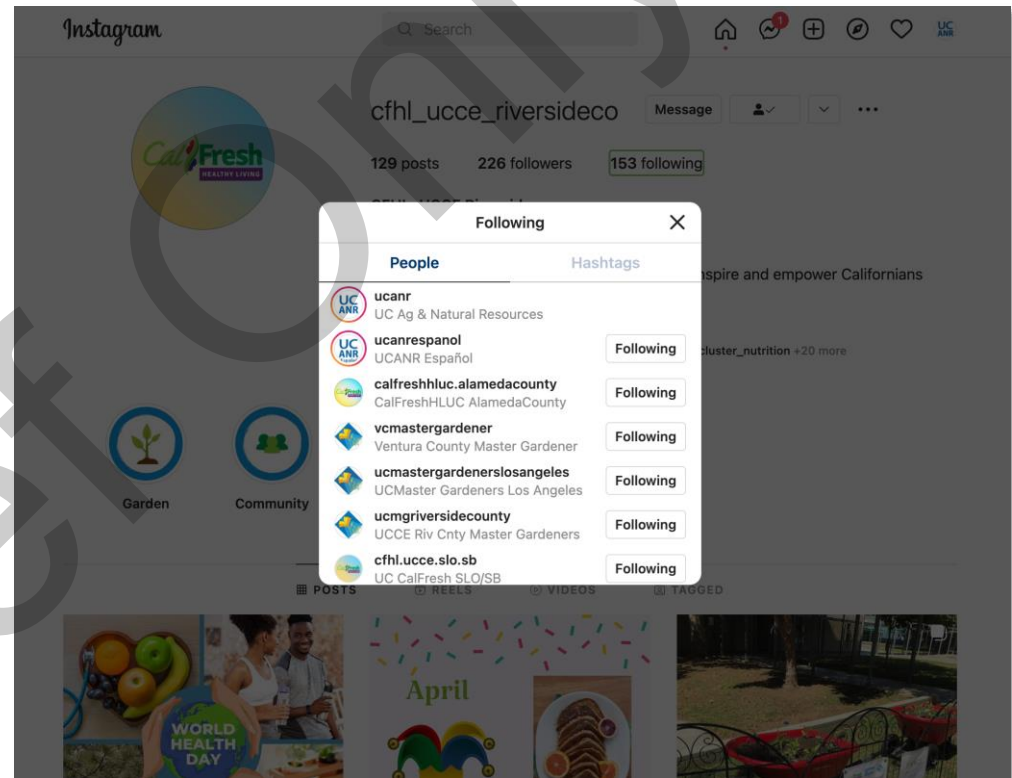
Instagram

Search

1

UC ANR

CalFresh HEALTHY LIVING

cfhl_ucce_riversideco Message

129 posts 226 followers 153 following

Following

People Hashtags

nspire and empower Californians

cluster_nutrition +20 more

UC ANR ucanr
UC Ag & Natural Resources

UC ANR ucanrespanol
UCANR Español
Following

calfreshhluc.alamedacounty
CalFreshHLUC AlamedaCounty
Following

vcmastergardener
Ventura County Master Gardener
Following

ucmastergardenerslosangeles
UCMaster Gardeners Los Angeles
Following

ucmgriversidecounty
UCCE Riv Cnty Master Gardeners
Following

cfhl.ucce.slo.sb
UC CalFresh SLO/SB
Following

Garden Community

POSTS REELS VIDEOS TAGGED

WORLD HEALTH DAY

April